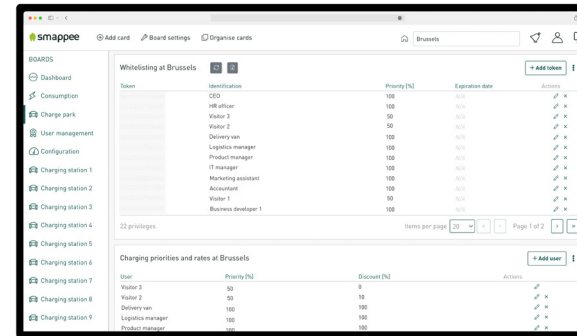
smappee

Add card   Board settings   Organise cards

Brussels

BOARDS

Dashboard

Consumption

Charge park

User management

Configuration

Charging station 1

Charging station 2

Charging station 3

Charging station 4

Charging station 5

Charging station 6

Charging station 7

Charging station 8

Charging station 9

Whitelisting at Brussels

+ Add token

| Token | Identification | Priority [%] | Expiration date | Actions |
|---|---|---|---|---|
| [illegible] | CEO | 100 | N/A | |
| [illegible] | HR officer | 100 | N/A | |
| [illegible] | Visitor 3 | 50 | N/A | |
| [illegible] | Visitor 2 | 50 | N/A | |
| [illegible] | Delivery van | 100 | N/A | |
| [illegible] | Logistics manager | 100 | N/A | |
| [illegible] | Product manager | 100 | N/A | |
| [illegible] | IT manager | 100 | N/A | |
| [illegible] | Marketing assistant | 100 | N/A | |
| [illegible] | Accountant | 100 | N/A | |
| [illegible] | Visitor 1 | 50 | N/A | |
| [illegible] | Business developer 1 | 100 | N/A | |

22 privileges

Items per page 20   Page 1 of 2

Charging priorities and rates at Brussels

+ Add user

| User | Priority [%] | Discount [%] | Actions |
|---|---|---|---|
| Visitor 3 | 50 | 0 | |
| Visitor 2 | 50 | 10 | |
| Delivery van | 100 | 100 | |
| Logistics manager | 100 | 100 | |
| Product manager | 100 | 100 | |